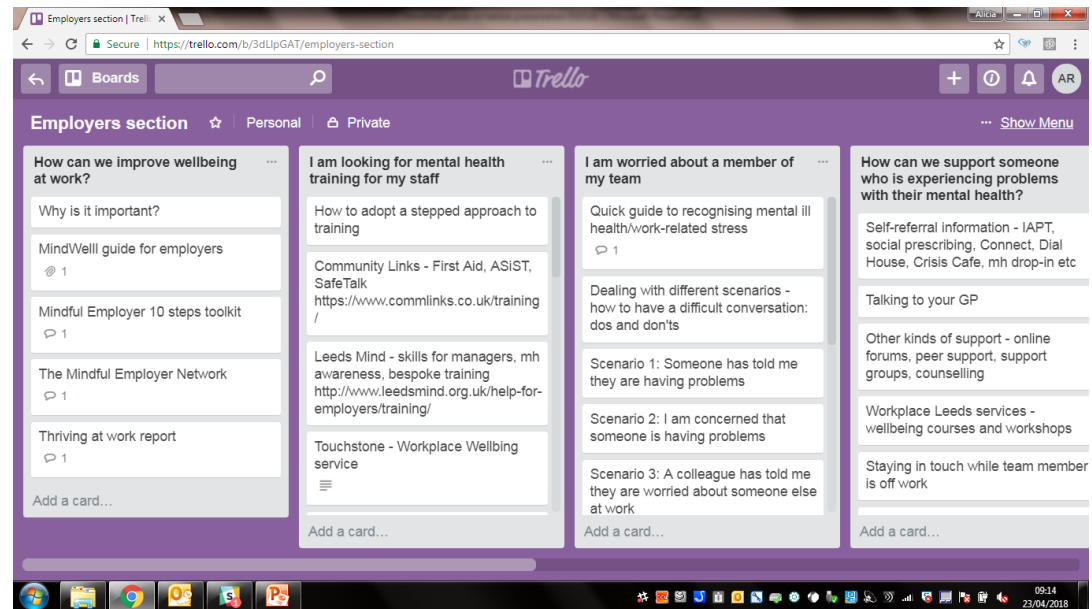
Employers section | Trell ×

Alicia

Secure | https://trello.com/b/3dLlpGAT/employers-section

Boards

Trello

AR

Employers section ☆ Personal Private

··· Show Menu

How can we improve wellbeing at work?

Why is it important?

MindWelll guide for employers
1

Mindful Employer 10 steps toolkit
1

The Mindful Employer Network
1

Thriving at work report
1

Add a card...

I am looking for mental health training for my staff

How to adopt a stepped approach to training

Community Links - First Aid, ASIST, SafeTalk https://www.commlinks.co.uk/training/

Leeds Mind - skills for managers, mh awareness, bespoke training http://www.leedsmind.org.uk/help-for-employers/training/

Touchstone - Workplace Wellbing service

Add a card...

I am worried about a member of my team

Quick guide to recognising mental ill health/work-related stress
1

Dealing with different scenarios - how to have a difficult conversation: dos and don'ts

Scenario 1: Someone has told me they are having problems

Scenario 2: I am concerned that someone is having problems

Scenario 3: A colleague has told me they are worried about someone else at work

Add a card...

How can we support someone who is experiencing problems with their mental health?

Self-referral information - IAPT, social prescribing, Connect, Dial House, Crisis Cafe, mh drop-in etc

Talking to your GP

Other kinds of support - online forums, peer support, support groups, counselling

Workplace Leeds services - wellbeing courses and workshops

Staying in touch while team member is off work

Add a card...

09:14
23/04/2018